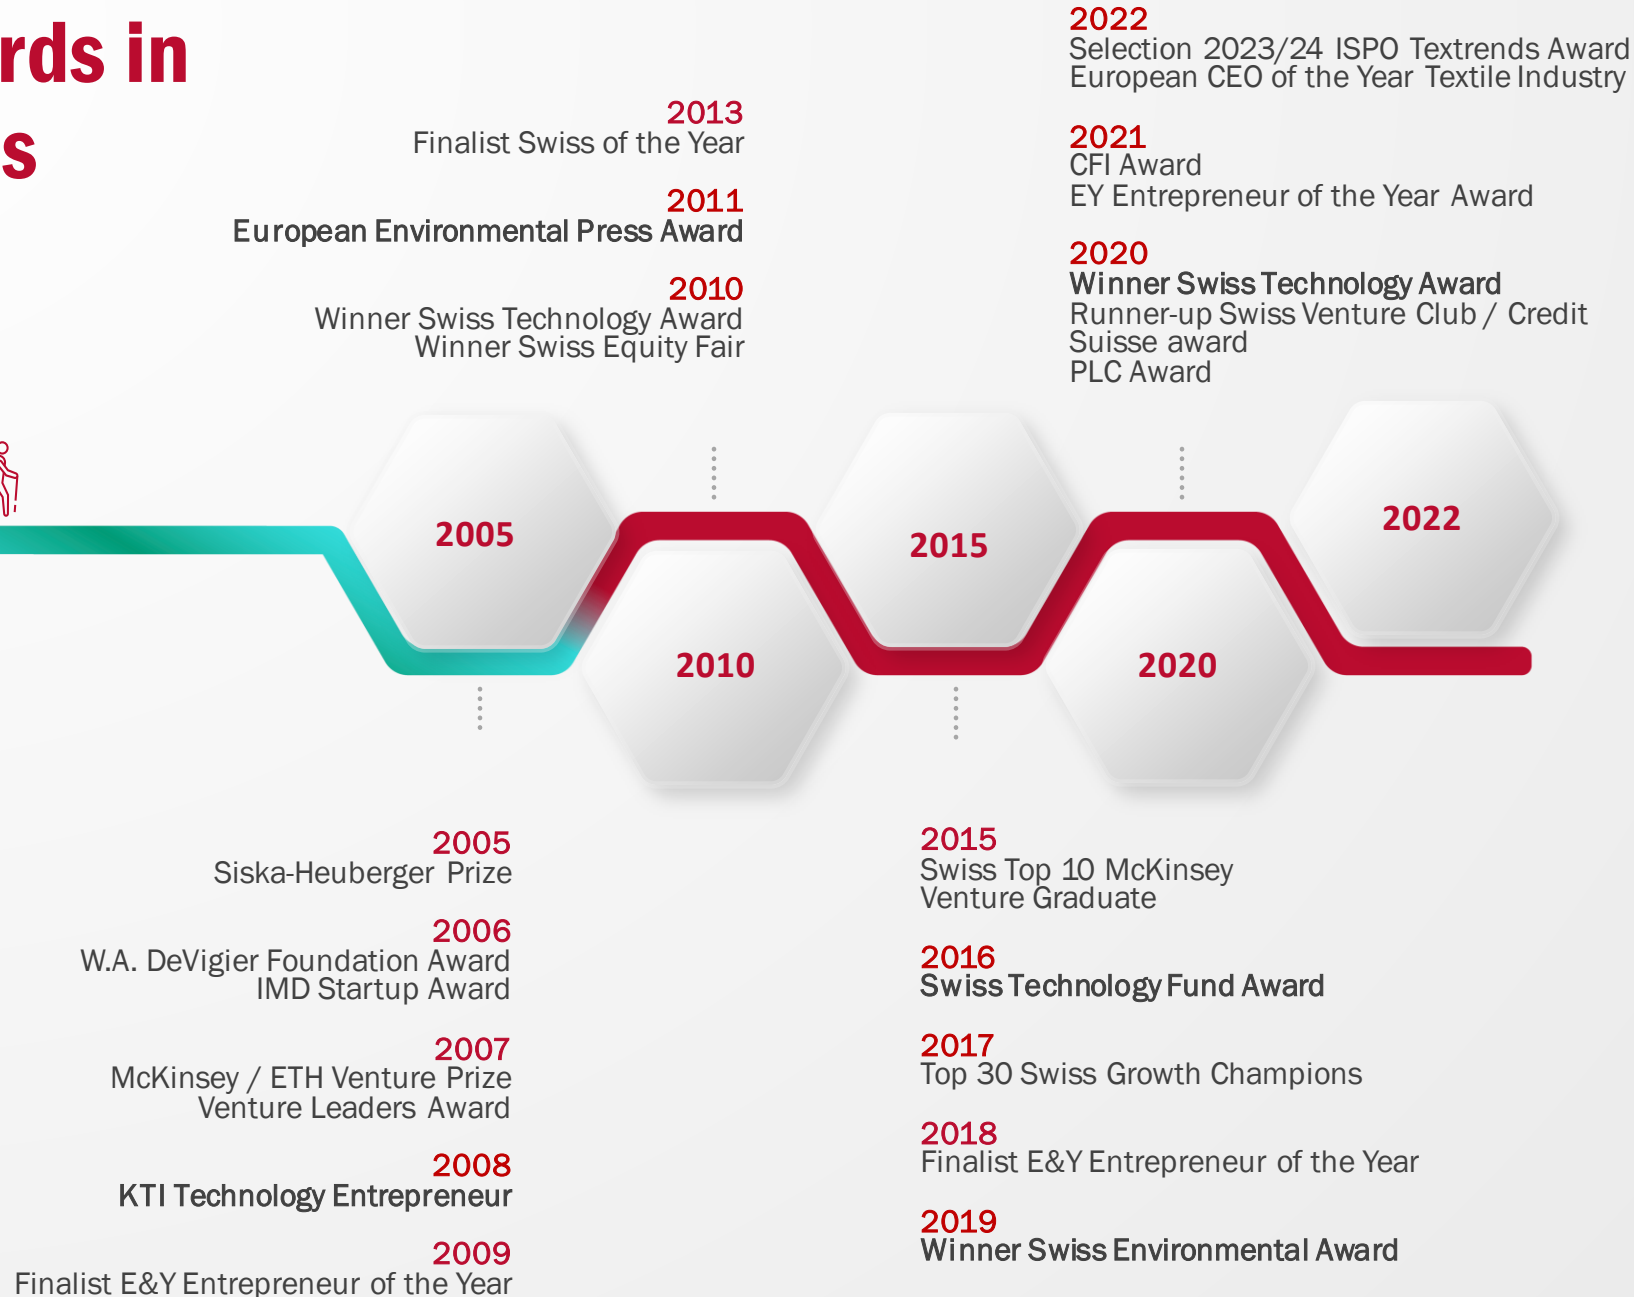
rds in
s

2013
Finalist Swiss of the Year

2011
European Environmental Press Award

2010
Winner Swiss Technology Award
Winner Swiss Equity Fair

2022
Selection 2023/24 ISPO Textrends Award
European CEO of the Year Textile Industry

2021
CFI Award
EY Entrepreneur of the Year Award

2020
Winner Swiss Technology Award
Runner-up Swiss Venture Club / Credit Suisse award
PLC Award

2005

2015

2022

2010

2020

2005
Siska-Heuberger Prize

2006
W.A. DeVigier Foundation Award
IMD Startup Award

2007
McKinsey / ETH Venture Prize
Venture Leaders Award

2008
KTI Technology Entrepreneur

2009
Finalist E&Y Entrepreneur of the Year

2015
Swiss Top 10 McKinsey Venture Graduate

2016
Swiss Technology Fund Award

2017
Top 30 Swiss Growth Champions

2018
Finalist E&Y Entrepreneur of the Year

2019
Winner Swiss Environmental Award